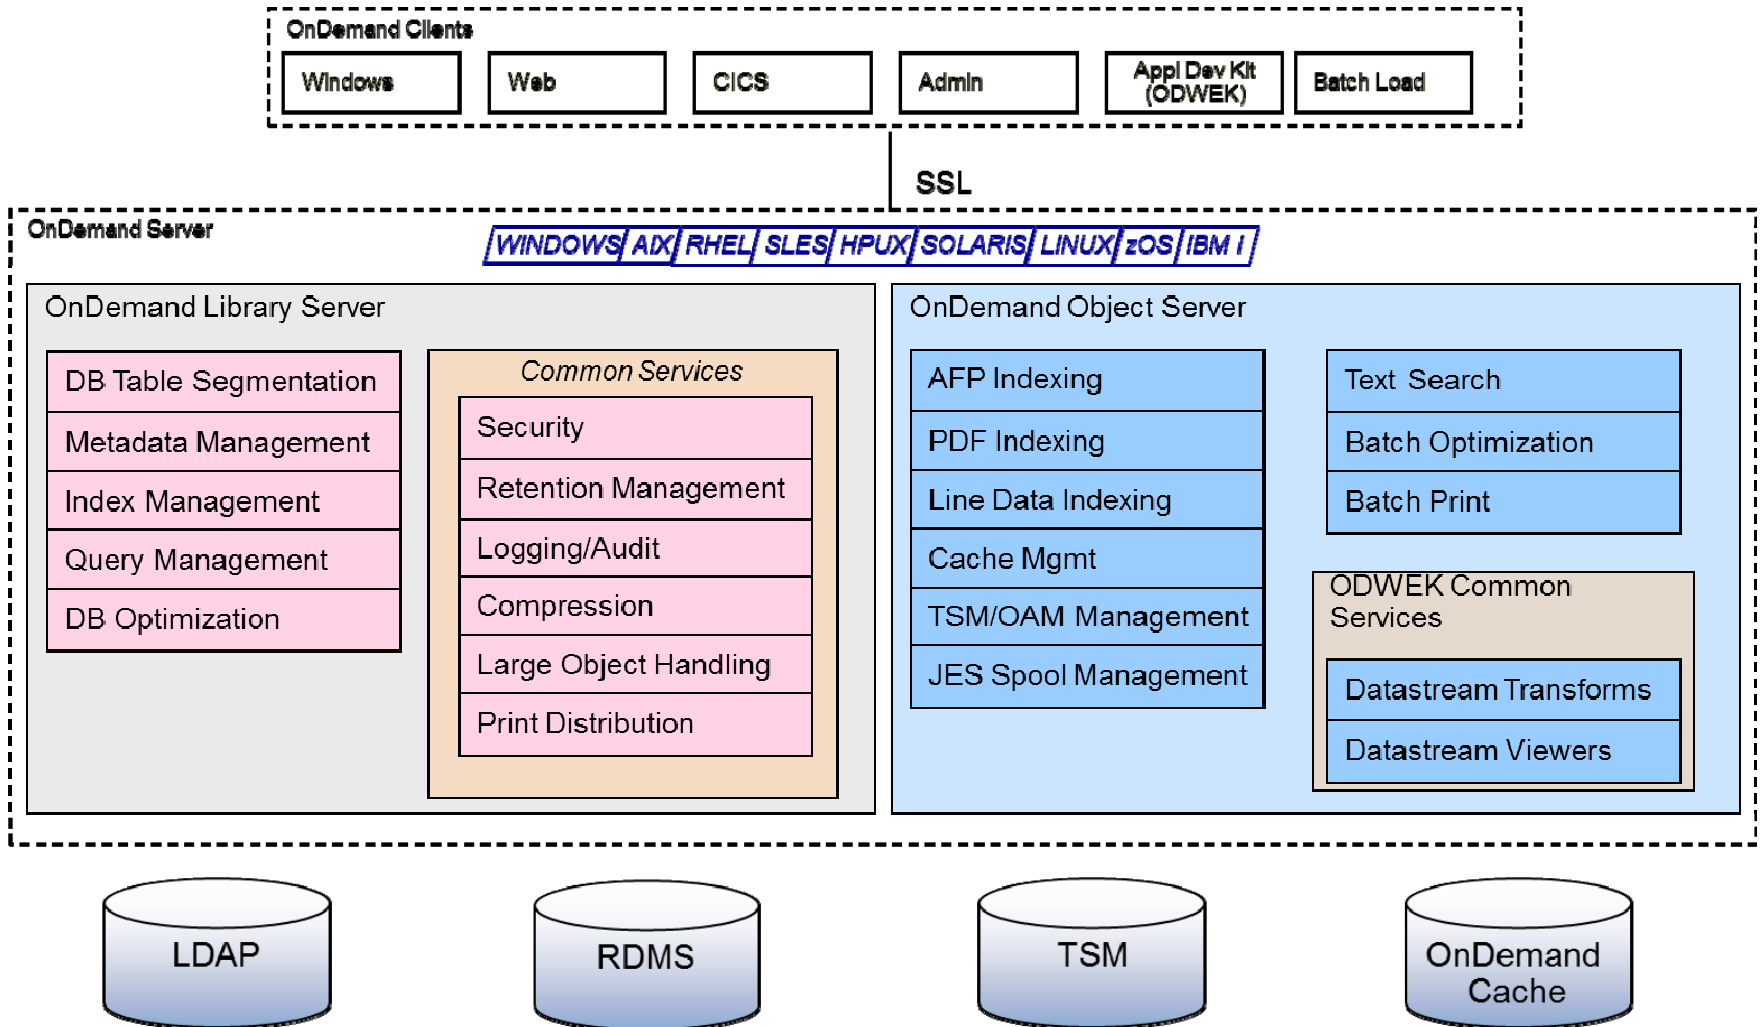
OnDemand Clients

Windows
Web
CICS
Admin
Appl Dev Kit (ODWEK)
Batch Load

SSL

OnDemand Server

WINDOWS AIX RHEL SLES HPUX SOLARIS LINUX zOS IBM i

OnDemand Library Server

DB Table Segmentation
Metadata Management
Index Management
Query Management
DB Optimization

Common Services

Security
Retention Management
Logging/Audit
Compression
Large Object Handling
Print Distribution

OnDemand Object Server

AFP Indexing
PDF Indexing
Line Data Indexing
Cache Mgmt
TSM/OAM Management
JES Spool Management

Text Search
Batch Optimization
Batch Print

ODWEK Common Services

Datastream Transforms
Datastream Viewers

LDAP
RDMS
TSM
OnDemand Cache